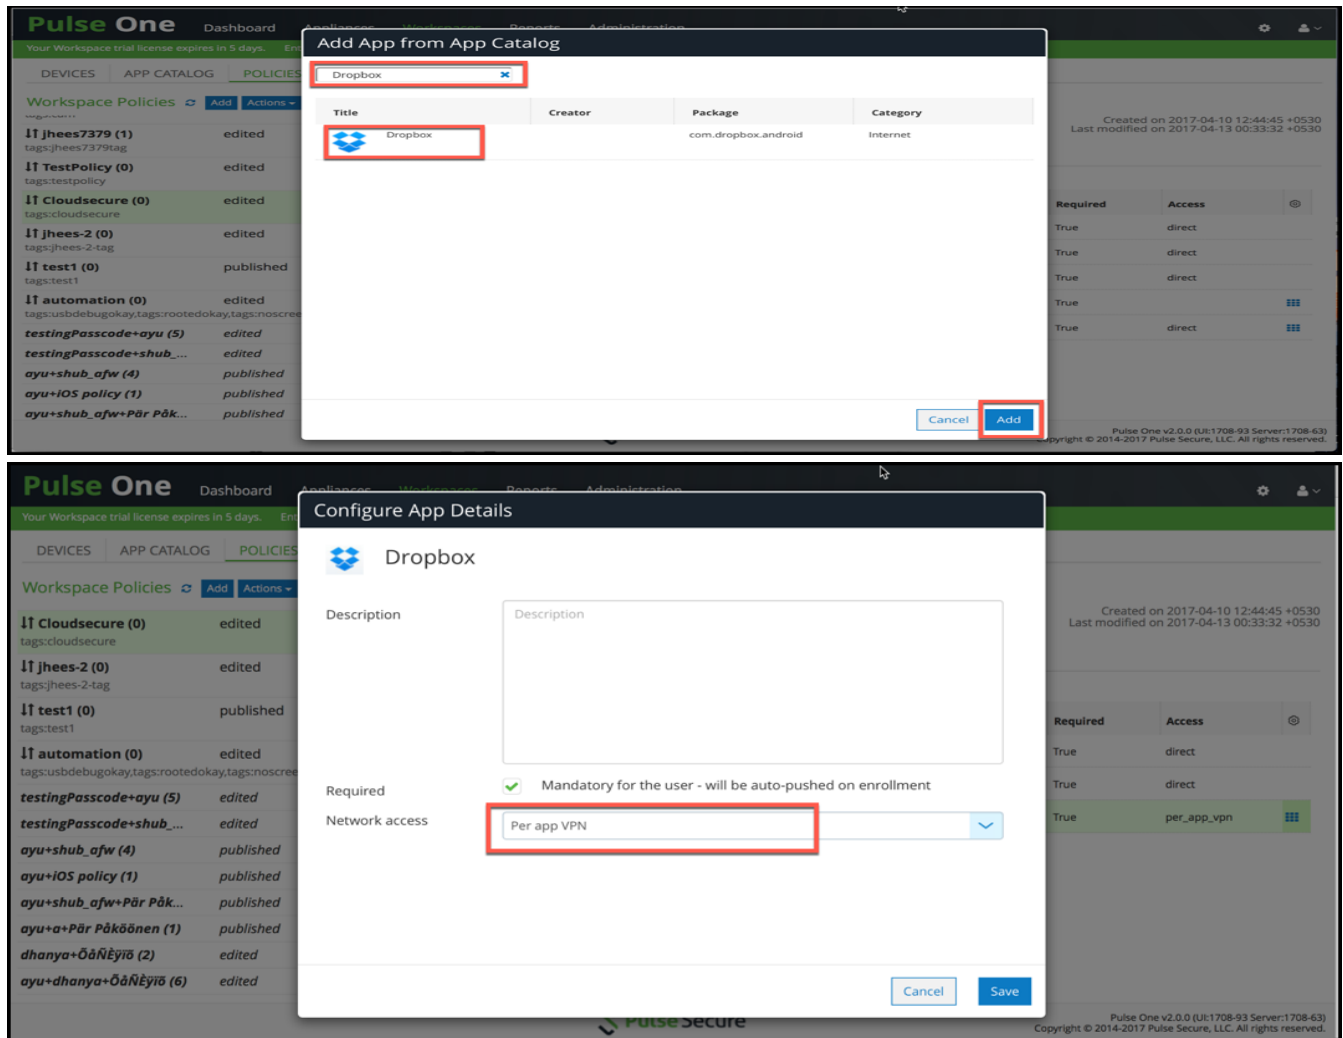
Pulse One Dashboard

Your Workspace trial license expires in 5 days.

DEVICES APP CATALOG POLICIES

Workspace Policies Add Actions

jhees7379 (1) edited
tags:jhees7379tag
TestPolicy (0) edited
tags:testpolicy
Cloudsecure (0) edited
tags:cloudsecure
jhees-2 (0) edited
tags:jhees-2-tag
test1 (0) published
tags:test1
automation (0) edited
tags:usbdebugokay,tags:rootedokay,tags:noscree
testingPasscode+ayu (5) edited
testingPasscode+shub_... edited
ayu+shub_afw (4) published
ayu+iOS policy (1) published
ayu+shub_afw+Pär Påk... published

Add App from App Catalog

Dropbox

| Title | Creator | Package | Category |
|---|---|---|---|
| Dropbox | | com.dropbox.android | Internet |

Cancel Add

Created on 2017-04-10 12:44:45 +0530
Last modified on 2017-04-13 00:33:32 +0530

| Required | Access |
|---|---|
| True | direct |
| True | direct |
| True | direct |
| True | |
| True | direct |

Pulse One v2.0.0 (UI:1708-93 Server:1708-63)
Copyright © 2014-2017 Pulse Secure, LLC. All rights reserved.

Pulse One Dashboard

Your Workspace trial license expires in 5 days.

DEVICES APP CATALOG POLICIES

Workspace Policies Add Actions

Cloudsecure (0) edited
tags:cloudsecure
jhees-2 (0) edited
tags:jhees-2-tag
test1 (0) published
tags:test1
automation (0) edited
tags:usbdebugokay,tags:rootedokay,tags:noscree
testingPasscode+ayu (5) edited
testingPasscode+shub_... edited
ayu+shub_afw (4) published
ayu+iOS policy (1) published
ayu+shub_afw+Pär Påk... published
ayu+a+Pär Påköönen (1) published
dhanya+ÕåÑÈÿïõ (2) edited
ayu+dhanya+ÕåÑÈÿïõ (6) edited

Configure App Details

Dropbox

Description
Description

Required
Mandatory for the user - will be auto-pushed on enrollment

Network access
Per app VPN

Cancel Save

Created on 2017-04-10 12:44:45 +0530
Last modified on 2017-04-13 00:33:32 +0530

| Required | Access |
|---|---|
| True | direct |
| True | direct |
| True | per_app_vpn |

Pulse Secure

Pulse One v2.0.0 (UI:1708-93 Server:1708-63)
Copyright © 2014-2017 Pulse Secure, LLC. All rights reserved.